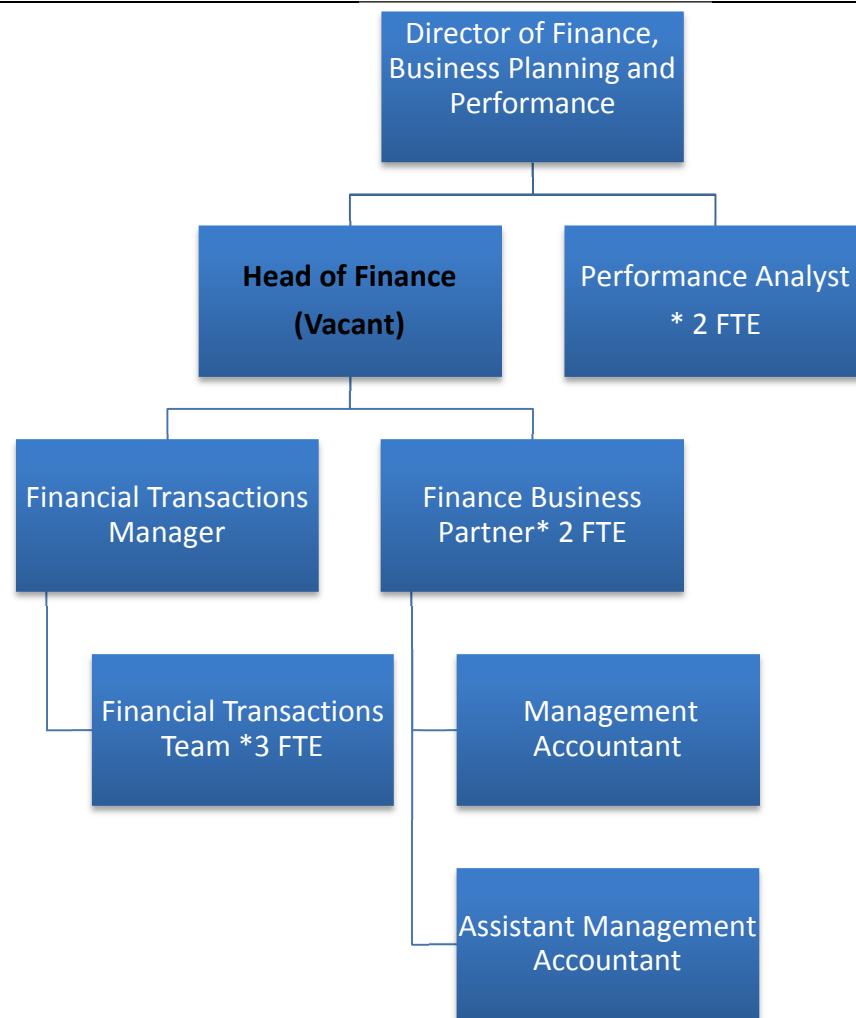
Director of Finance, Business Planning and Performance

**Head of Finance (Vacant)**

Performance Analyst * 2 FTE

Financial Transactions Manager

Finance Business Partner* 2 FTE

Financial Transactions Team *3 FTE

Management Accountant

Assistant Management Accountant